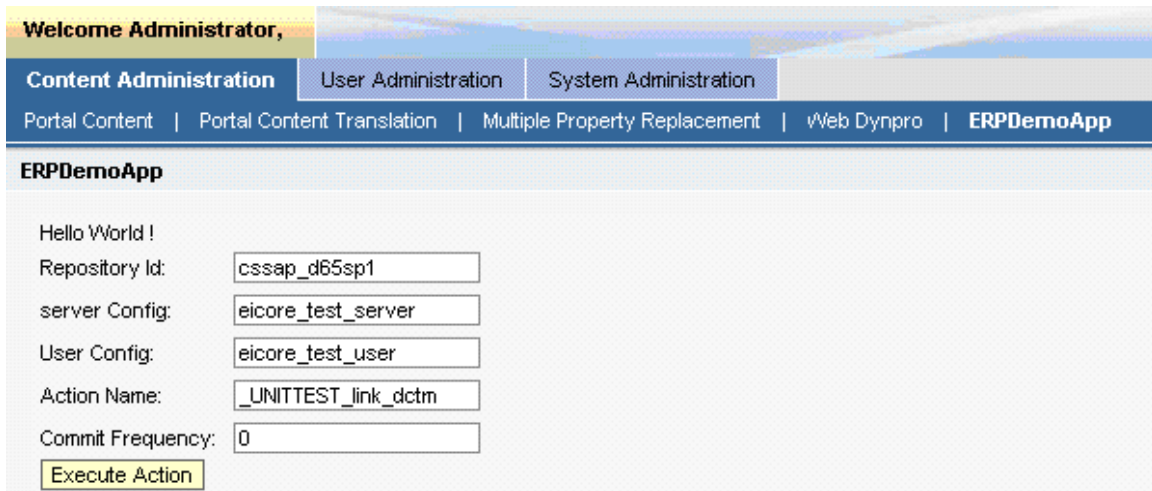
Welcome Administrator,

Content Administration | User Administration | System Administration

Portal Content | Portal Content Translation | Multiple Property Replacement | Web Dynpro | ERPDemoApp

ERPDemoApp

Hello World !

Repository Id: cssap_d65sp1

server Config: eicore_test_server

User Config: eicore_test_user

Action Name: _UNITTEST_link_dctm

Commit Frequency: 0

Execute Action